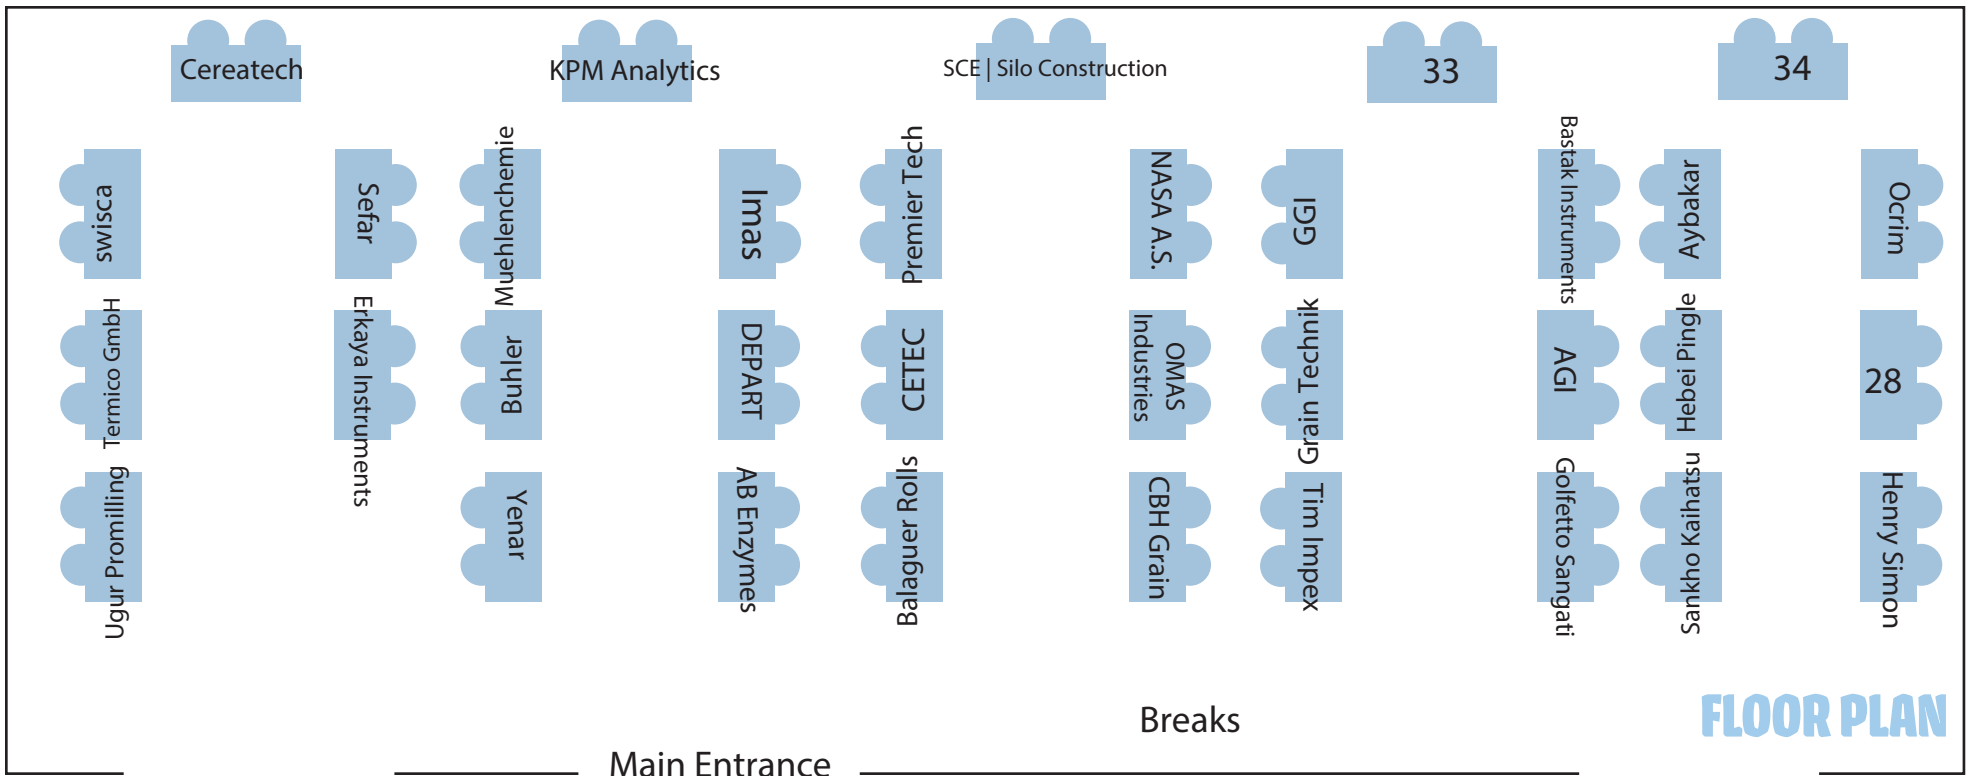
Cereatech

KPM Analytics

SCE | Silo Construction

33

34

swisca

Sefar

Muehlenchemie

Imas

Premier Tech

NASA A.S.

GGI

Bastak Instruments

Aybakar

Ocrim

Termico GmbH

Erkaya Instruments

Buhler

DEPART

CETEC

OMAS Industries

Grain Technik

AGI

Hebei Pingle

28

Ugur Promilling

Yenar

AB Enzymes

Balaguer Rolls

CBH Grain

Tim Impex

Golfetto Sangati

Sankho Kaihatsu

Henry Simon

Breaks

FLOOR PLAN

Main Entrance